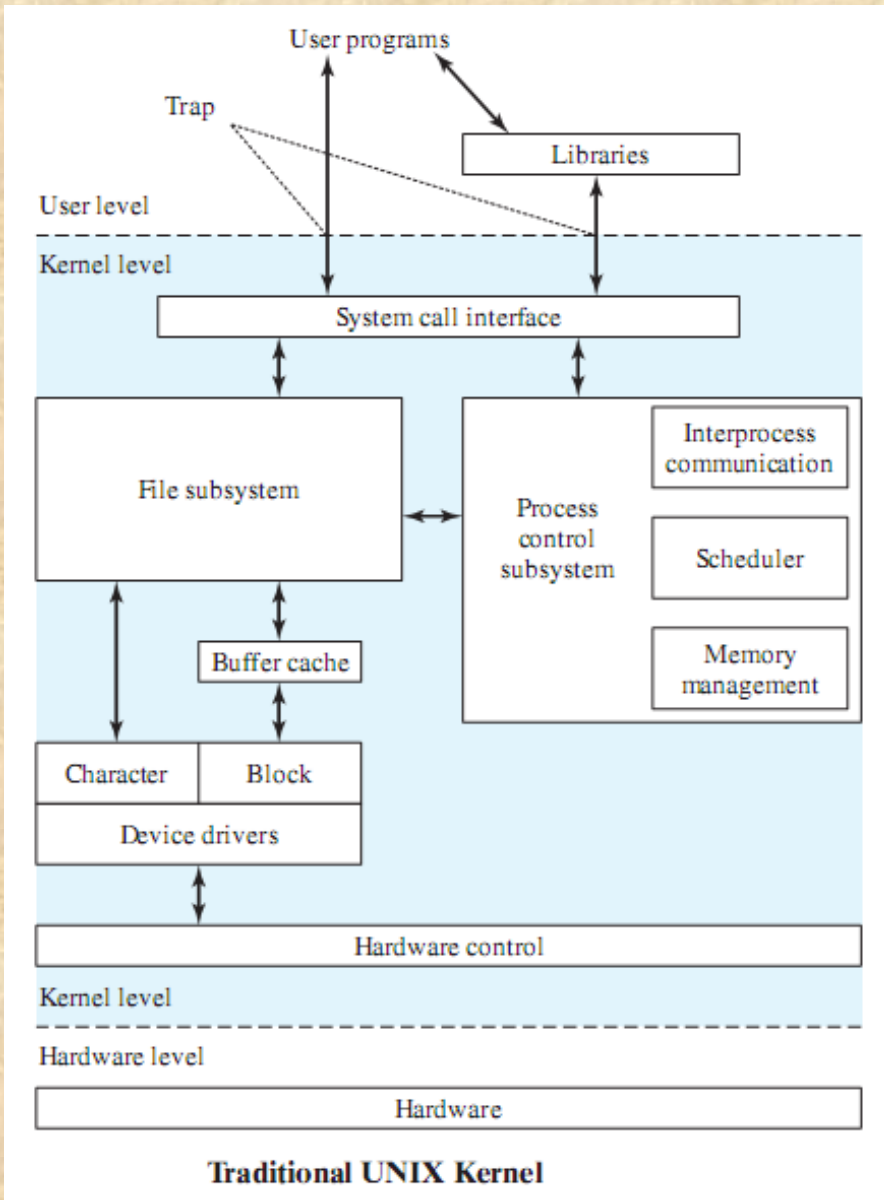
User programs

Trap

Libraries

User level

Kernel level

System call interface

File subsystem

Process control subsystem

Interprocess communication

Scheduler

Memory management

Buffer cache

Character

Block

Device drivers

Hardware control

Kernel level

Hardware level

Hardware

Traditional UNIX Kernel